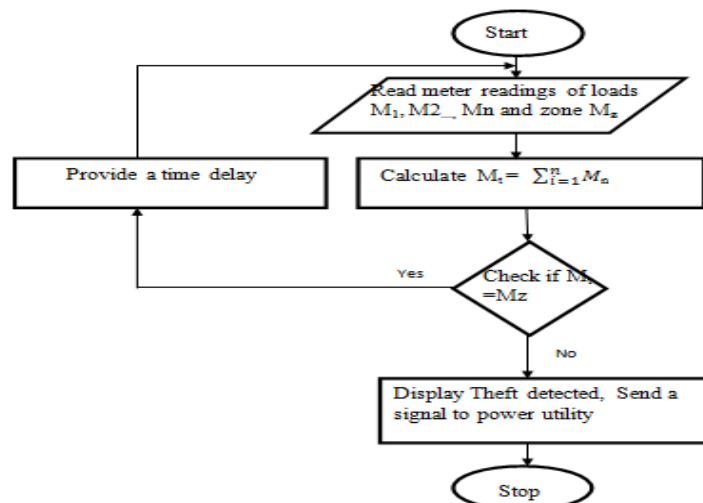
Start

Read meter readings of loads $M_1$, M2_, Mn and zone $M_z$

Provide a time delay

Calculate $M_t = \sum_{i=1}^{n} M_n$

Yes

Check if $M_t$ =Mz

No

Display Theft detected, Send a signal to power utility

Stop